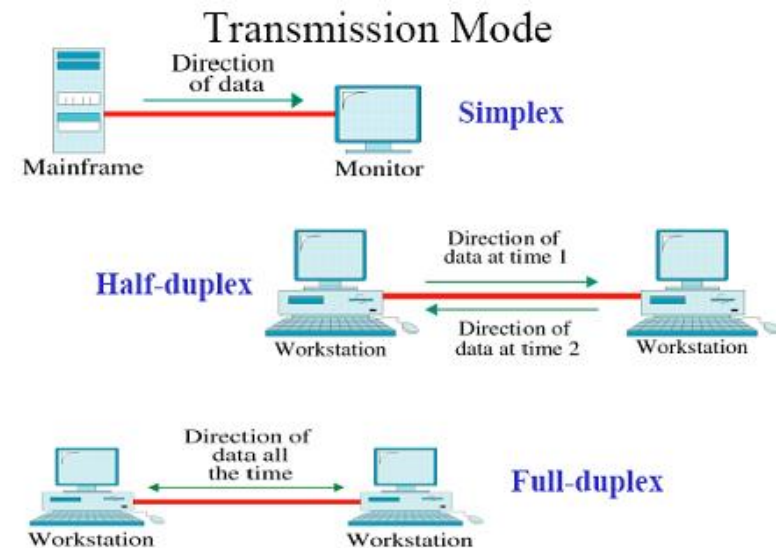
Transmission Mode

Direction of data

Simplex

Mainframe

Monitor

Half-duplex

Direction of data at time 1

Direction of data at time 2

Workstation

Workstation

Direction of data all the time

Full-duplex

Workstation

Workstation